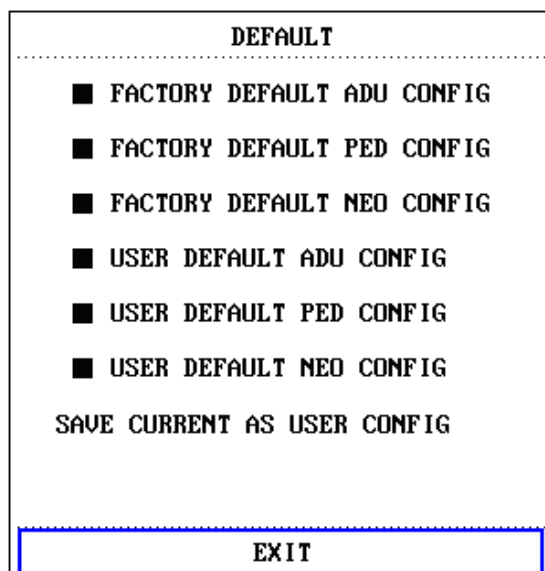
DEFAULT

■ FACTORY DEFAULT ADU CONFIG

■ FACTORY DEFAULT PED CONFIG

■ FACTORY DEFAULT NEO CONFIG

■ USER DEFAULT ADU CONFIG

■ USER DEFAULT PED CONFIG

■ USER DEFAULT NEO CONFIG

SAVE CURRENT AS USER CONFIG

EXIT